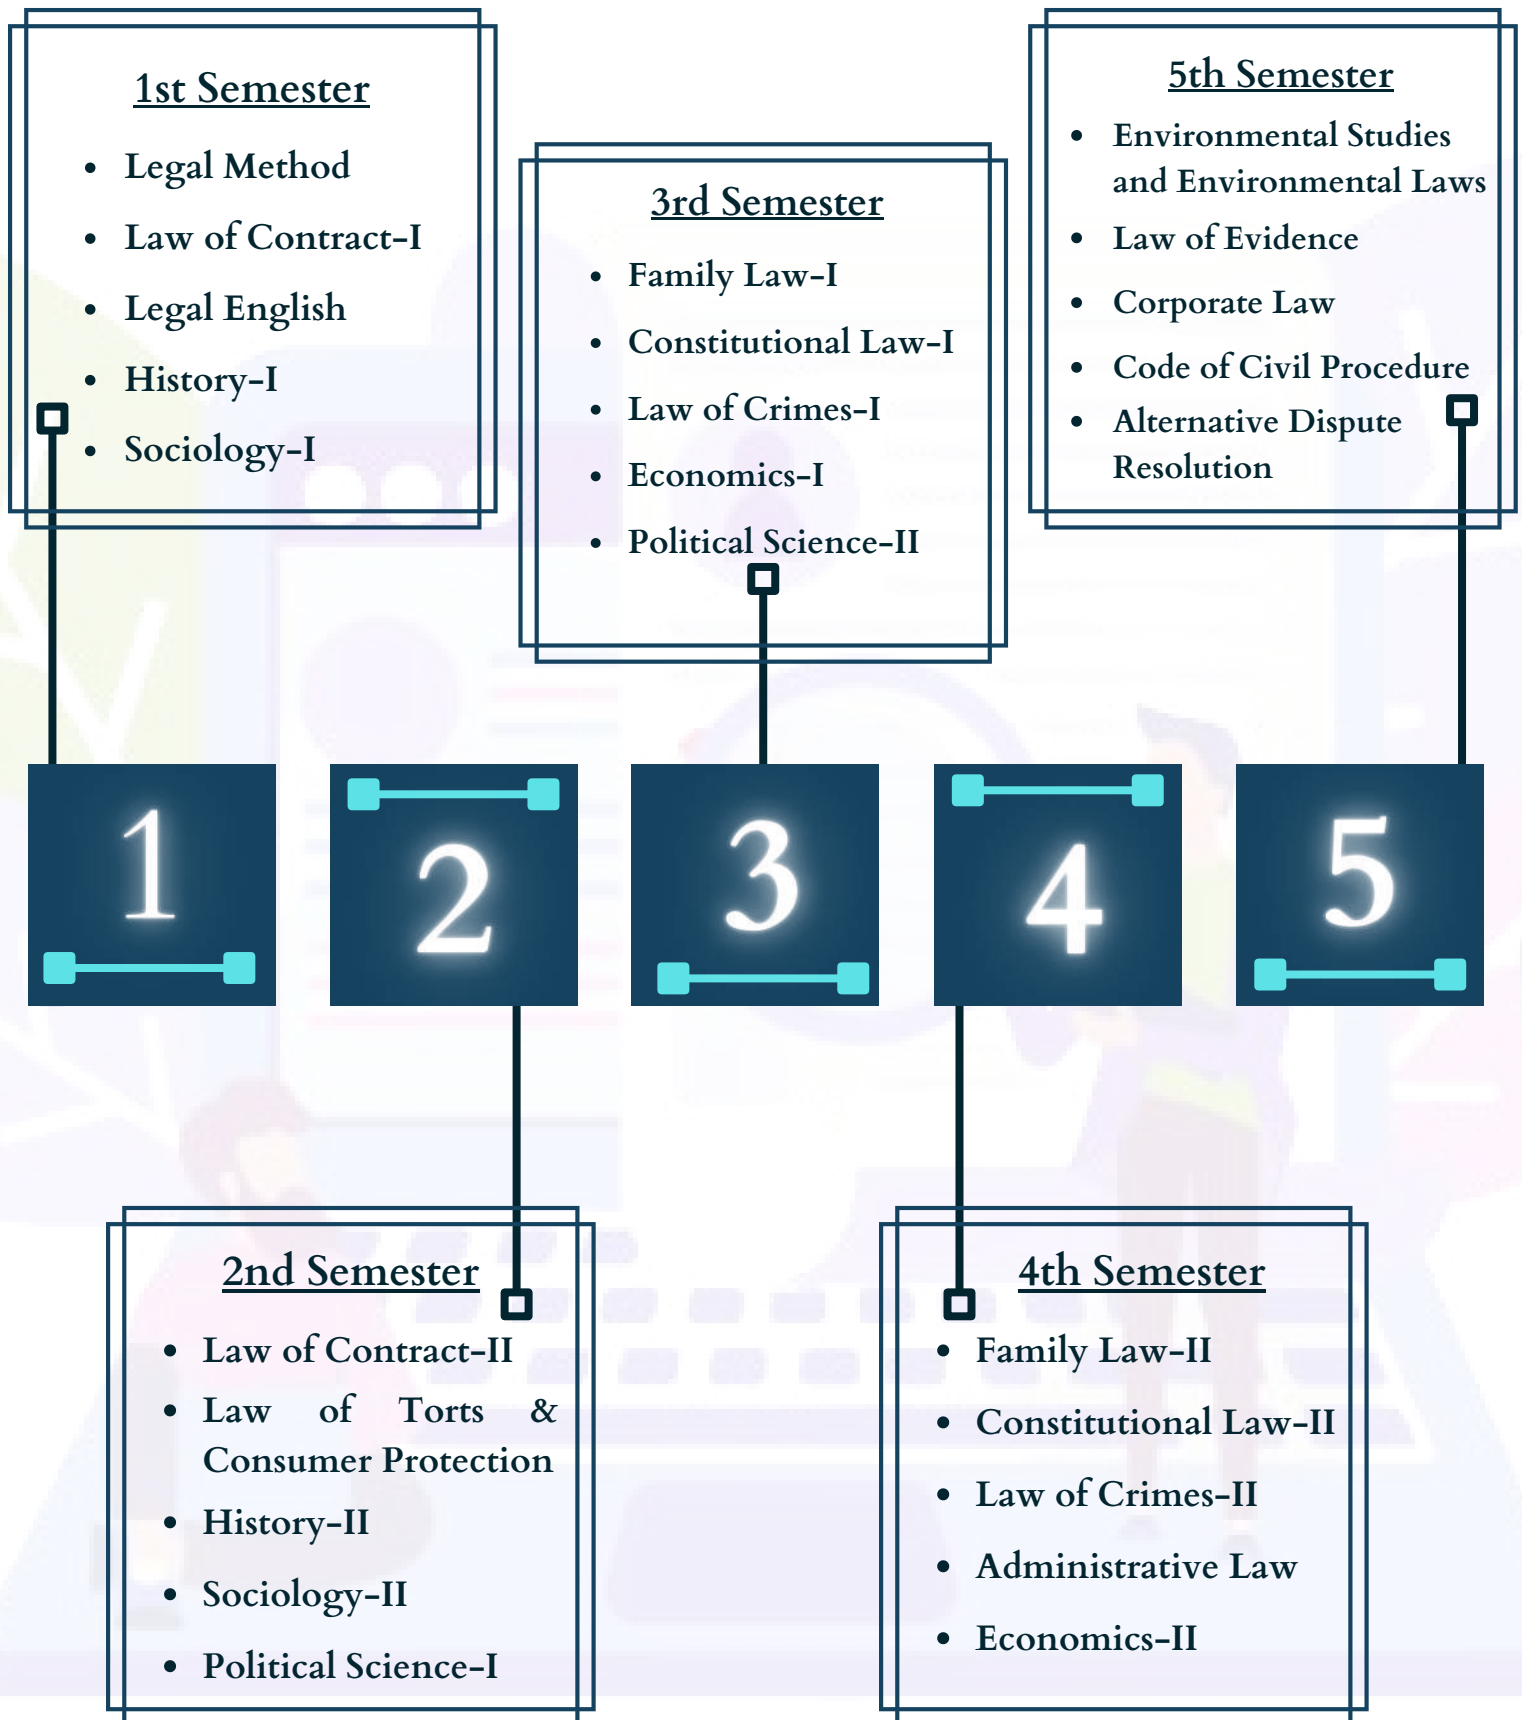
1st Semester

- Legal Method
- Law of Contract-I
- Legal English
- History-I
- Sociology-I

3rd Semester

- Family Law-I
- Constitutional Law-I
- Law of Crimes-I
- Economics-I
- Political Science-II

5th Semester

- Environmental Studies and Environmental Laws
- Law of Evidence
- Corporate Law
- Code of Civil Procedure
- Alternative Dispute Resolution

1

2

3

4

5

2nd Semester

- Law of Contract-II
- Law of Torts & Consumer Protection
- History-II
- Sociology-II
- Political Science-I

4th Semester

- Family Law-II
- Constitutional Law-II
- Law of Crimes-II
- Administrative Law
- Economics-II